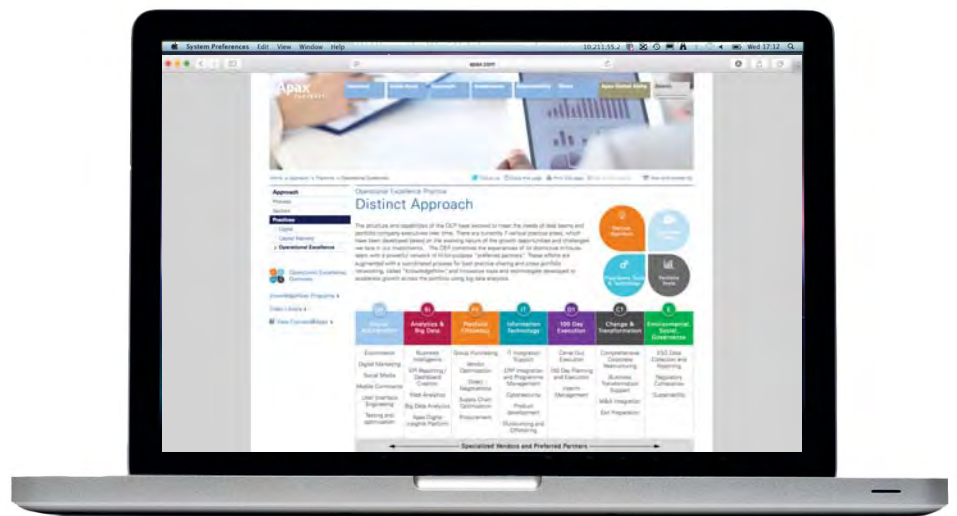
System Preferences Edit View Window Help

Wed 17:12

apax.com

Apax

Approach

Practices

Operational Excellence Practice

Distinct Approach

Digital

Analytics & Big Data

Procure Efficiency

Information Technology

100 Day Execution

Change & Transformation

Environmental, Social, Governance

Ecommerce

Digital Marketing

Social Media

Mobile Commerce

User Interface Engineering

Testing and optimization

Business Intelligence

KPI Reporting / Dashboard Creation

Web Analytics

Big Data Analytics

Apax Digital Insights Platform

Group Purchasing

Vendor Optimization

Direct Negotiations

Supply Chain Optimization

Procurement

IT Integration Support

ERP Integration and Programme Management

Cybersecurity

Product development

Outsourcing and Offshoring

Carve Out Execution

100 Day Planning and Execution

Interim Management

Comprehensive Corporate Restructuring

Business Transformation Support

M&A Integration

Exit Preparation

ESG Data Collection and Reporting

Regulatory Compliance

Sustainability

Specialized Vendors and Preferred Partners